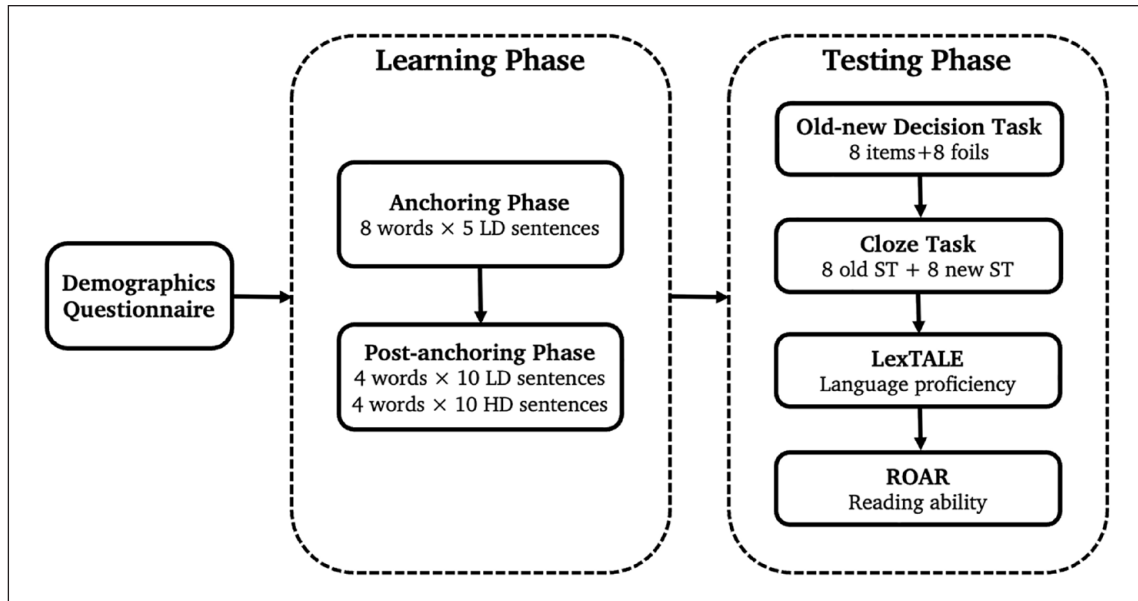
Demographics Questionnaire

Learning Phase

Anchoring Phase
8 words × 5 LD sentences

Post-anchoring Phase
4 words × 10 LD sentences
4 words × 10 HD sentences

Testing Phase

Old-new Decision Task
8 items+8 foils

Cloze Task
8 old ST + 8 new ST

LexTALE
Language proficiency

ROAR
Reading ability